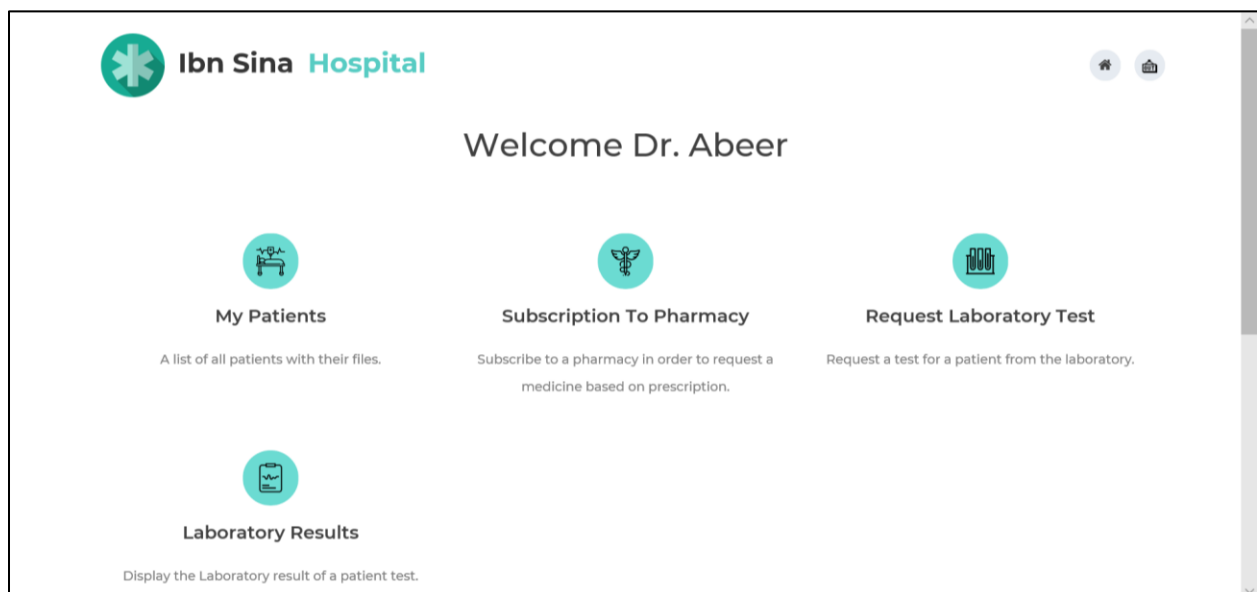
Ibn Sina Hospital

Welcome Dr. Abeer

My Patients

A list of all patients with their files.

Subscription To Pharmacy

Subscribe to a pharmacy in order to request a medicine based on prescription.

Request Laboratory Test

Request a test for a patient from the laboratory.

Laboratory Results

Display the Laboratory result of a patient test.